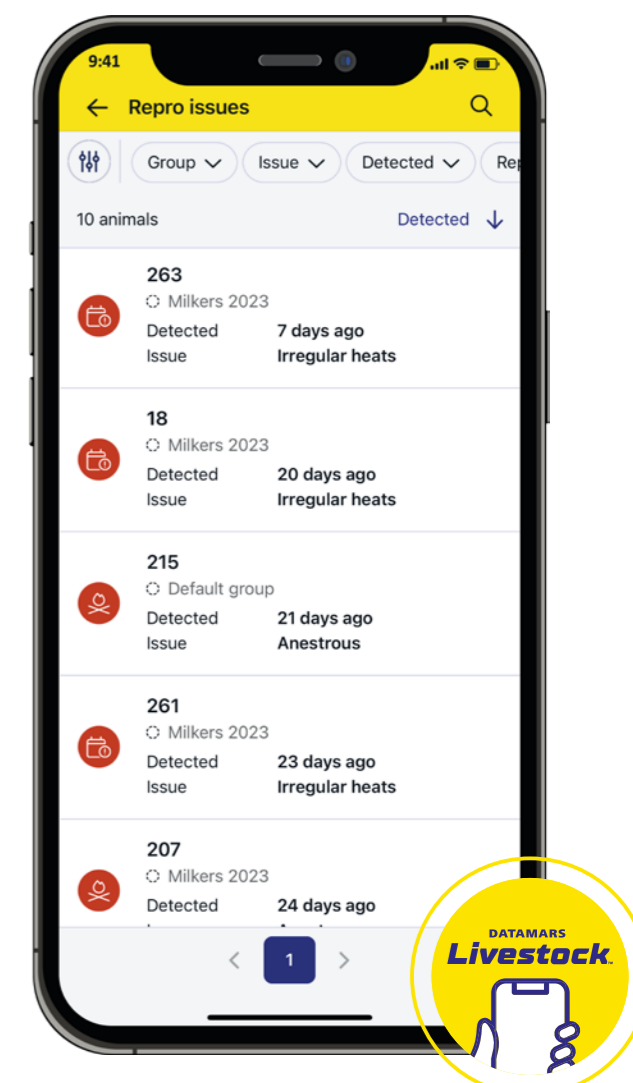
9:41

Repro issues

Group Issue Detected Re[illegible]

10 animals Detected

263
Milkers 2023
Detected 7 days ago
Issue Irregular heats

18
Milkers 2023
Detected 20 days ago
Issue Irregular heats

215
Default group
Detected 21 days ago
Issue Anestrous

261
Milkers 2023
Detected 23 days ago
Issue Irregular heats

207
Milkers 2023
Detected 24 days ago
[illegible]

1

DATAMARS
Livestock